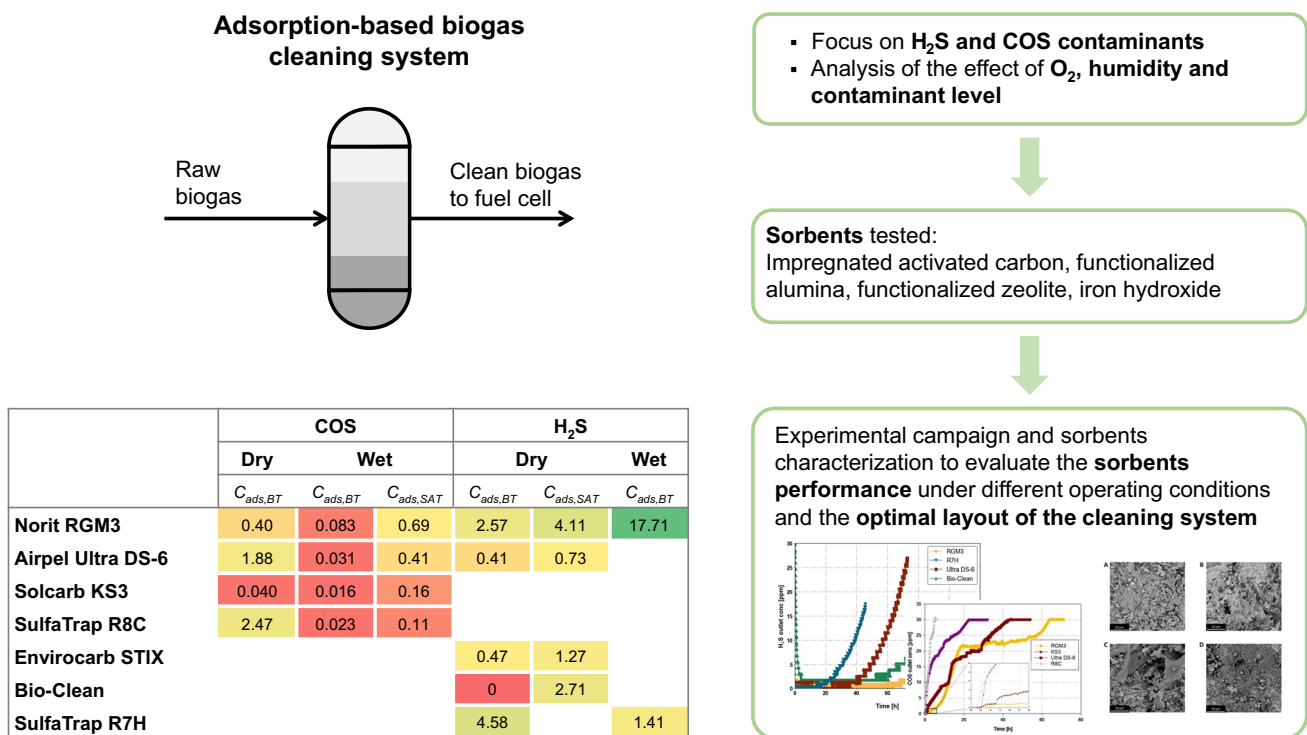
Adsorption-based biogas cleaning system

Raw biogas

Clean biogas to fuel cell

▪ Focus on $H_2S$ and COS contaminants
▪ Analysis of the effect of $O_2$, humidity and contaminant level

Sorbents tested:
Impregnated activated carbon, functionalized alumina, functionalized zeolite, iron hydroxide

Experimental campaign and sorbents characterization to evaluate the sorbents performance under different operating conditions and the optimal layout of the cleaning system

| | COS | | | $H_2S$ | | |
|---|---|---|---|---|---|---|
| | Dry | Wet | | Dry | | Wet |
| | $C_{ads,BT}$ | $C_{ads,BT}$ | $C_{ads,SAT}$ | $C_{ads,BT}$ | $C_{ads,SAT}$ | $C_{ads,BT}$ |
| Norit RGM3 | 0.40 | 0.083 | 0.69 | 2.57 | 4.11 | 17.71 |
| Airpel Ultra DS-6 | 1.88 | 0.031 | 0.41 | 0.41 | 0.73 | |
| Solcarb KS3 | 0.040 | 0.016 | 0.16 | | | |
| SulfaTrap R8C | 2.47 | 0.023 | 0.11 | | | |
| Envirocarb STIX | | | | 0.47 | 1.27 | |
| Bio-Clean | | | | 0 | 2.71 | |
| SulfaTrap R7H | | | | 4.58 | | 1.41 |

RGM3
R7H
Ultra DS-6
Bio-Clean
$H_2S$ outlet conc [ppm]
Time [h]
RGM3
KS3
Ultra DS-6
R8C
COS outlet conc [ppm]
Time [h]
A
B
C
D